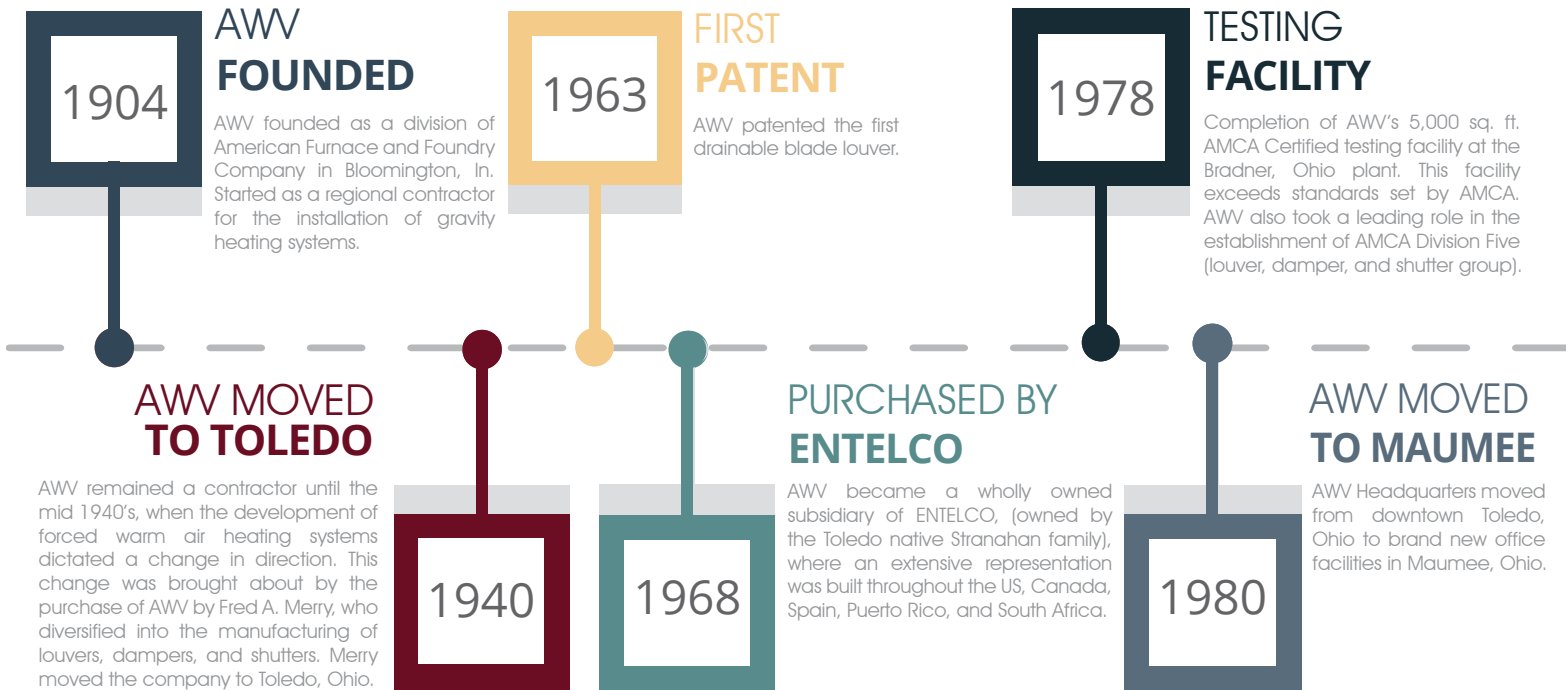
1904

AWV
FOUNDED

AWV founded as a division of American Furnace and Foundry Company in Bloomington, In. Started as a regional contractor for the installation of gravity heating systems.

1963

FIRST
PATENT

AWV patented the first drainable blade louver.

1978

TESTING
FACILITY

Completion of AWV's 5,000 sq. ft. AMCA Certified testing facility at the Bradner, Ohio plant. This facility exceeds standards set by AMCA. AWV also took a leading role in the establishment of AMCA Division Five (louver, damper, and shutter group).

AWV MOVED
TO TOLEDO

AWV remained a contractor until the mid 1940's, when the development of forced warm air heating systems dictated a change in direction. This change was brought about by the purchase of AWV by Fred A. Merry, who diversified into the manufacturing of louvers, dampers, and shutters. Merry moved the company to Toledo, Ohio.

1940

1968

PURCHASED BY
ENTELCO

AWV became a wholly owned subsidiary of ENTELCO, (owned by the Toledo native Stranahan family), where an extensive representation was built throughout the US, Canada, Spain, Puerto Rico, and South Africa.

1980

AWV MOVED
TO MAUMEE

AWV Headquarters moved from downtown Toledo, Ohio to brand new office facilities in Maumee, Ohio.